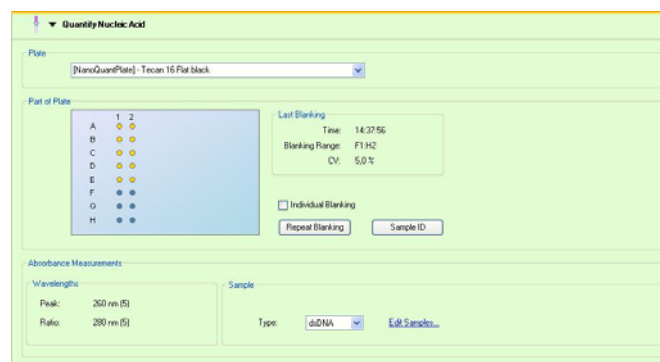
Quantify Nucleic Acid

Plate

[NanoQuantPlate] - Tecan 16 Flat black

Part of Plate

1 2
A
B
C
D
E
F
G
H

Last Blanking

Time: 14:37:56
Blanking Range: F1:H2
CV: 5,0 %

Individual Blanking

Repeat Blanking

Sample ID

Absorbance Measurements

Wavelengths

Peak: 260 nm [5]
Ratio: 280 nm [5]

Sample

Type: dsDNA

Edit Samples...